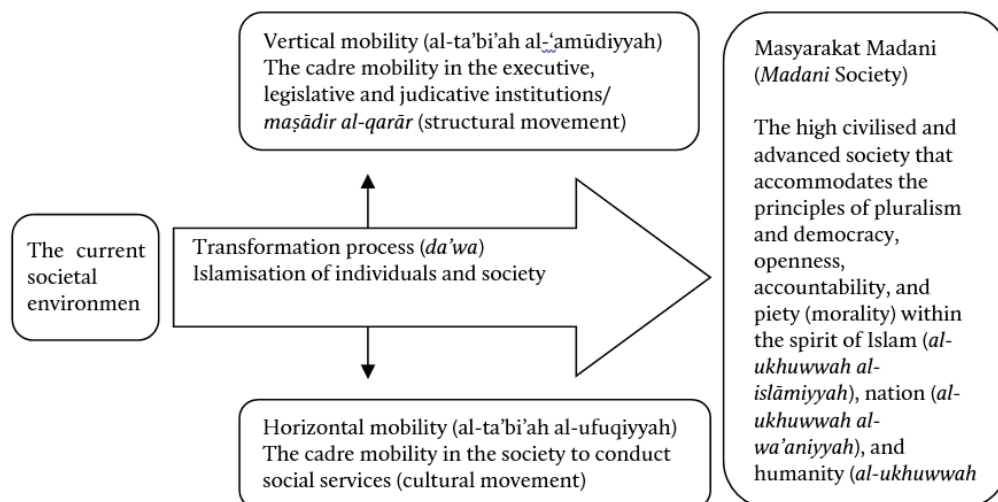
Vertical mobility (al-ta'bi'ah al-'amūdiyyah)
The cadre mobility in the executive, legislative and judicative institutions/ *maṣādir al-qarār* (structural movement)

The current societal environmen

Transformation process (*da'wa*)
Islamisation of individuals and society

Horizontal mobility (al-ta'bi'ah al-ufuqiyyah)
The cadre mobility in the society to conduct social services (cultural movement)

Masyarakat Madani (*Madani* Society)

The high civilised and advanced society that accommodates the principles of pluralism and democracy, openness, accountability, and piety (morality) within the spirit of Islam (*al-ukhuwwah al-islāmiyyah*), nation (*al-ukhuwwah al-wa'aniyyah*), and humanity (*al-ukhuwwah*